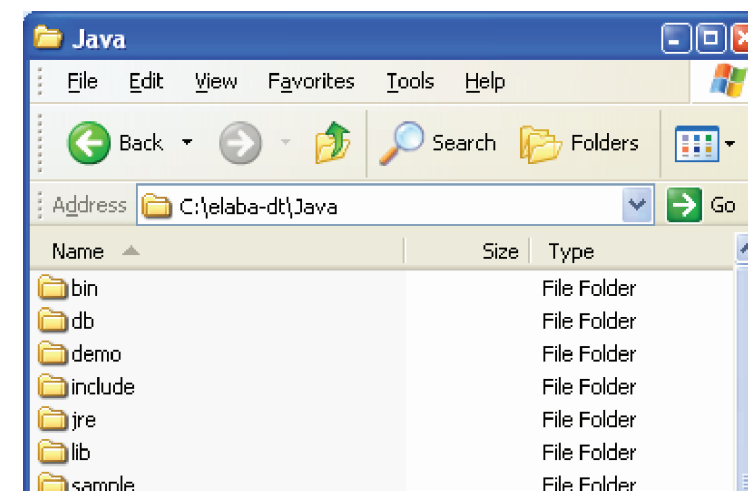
Java

File Edit View Favorites Tools Help

Back Search Folders

Address C:\elaba-dt\Java Go

| Name | Size | Type |
|---|---|---|
| bin | | File Folder |
| db | | File Folder |
| demo | | File Folder |
| include | | File Folder |
| jre | | File Folder |
| lib | | File Folder |
| sample | | File Folder |